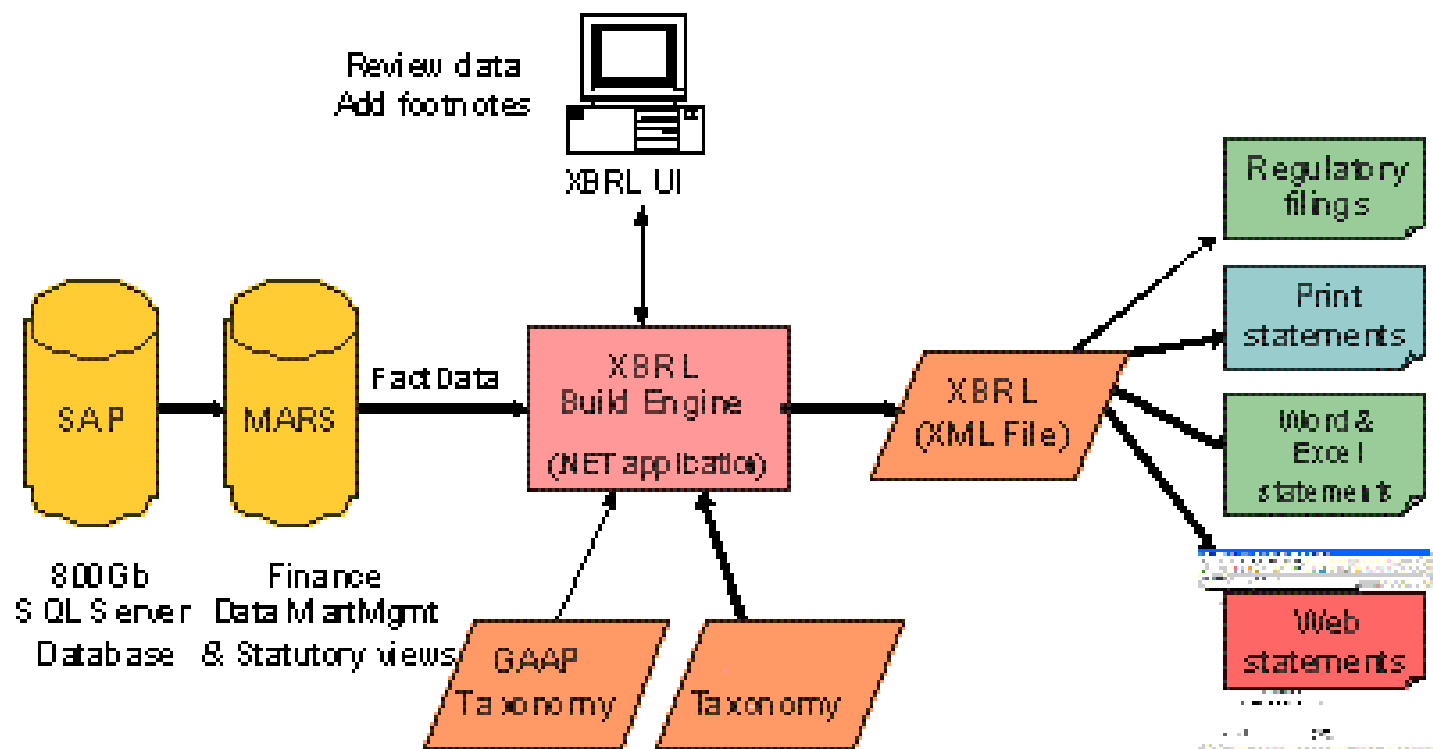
Review data
Add footnotes

XBRL UI

SAP

MARS

Fact Data

XBRL
Build Engine
(.NET application)

XBRL
(XML File)

Regulatory filings

Print statements

Word & Excel statements

Web statements

800Gb
SQL Server
Database

Finance
Data Mart Mgmt
& Statutory views

GAAP
Taxonomy

Taxonomy